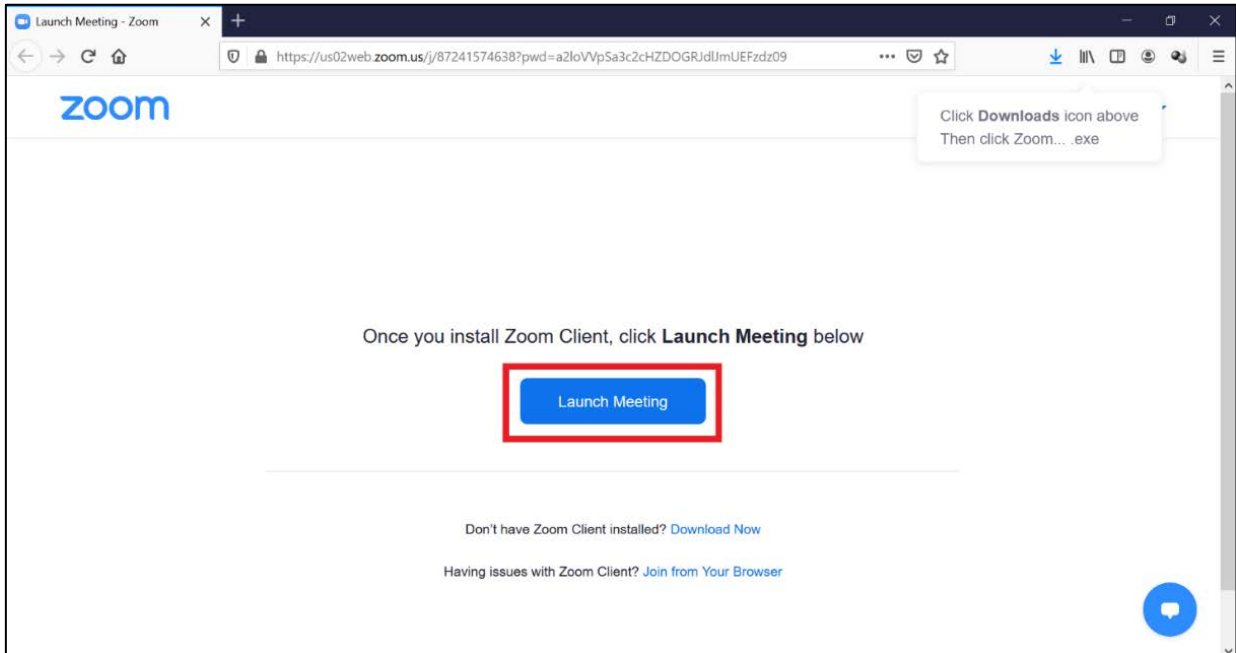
Launch Meeting - Zoom

https://us02web.zoom.us/j/87241574638?pwd=a2loVVpSa3c2cHZDOGRJdlJmUEFzdz09

zoom

Click **Downloads** icon above
Then click Zoom... .exe

Once you install Zoom Client, click **Launch Meeting** below

Launch Meeting

Don't have Zoom Client installed? Download Now

Having issues with Zoom Client? Join from Your Browser